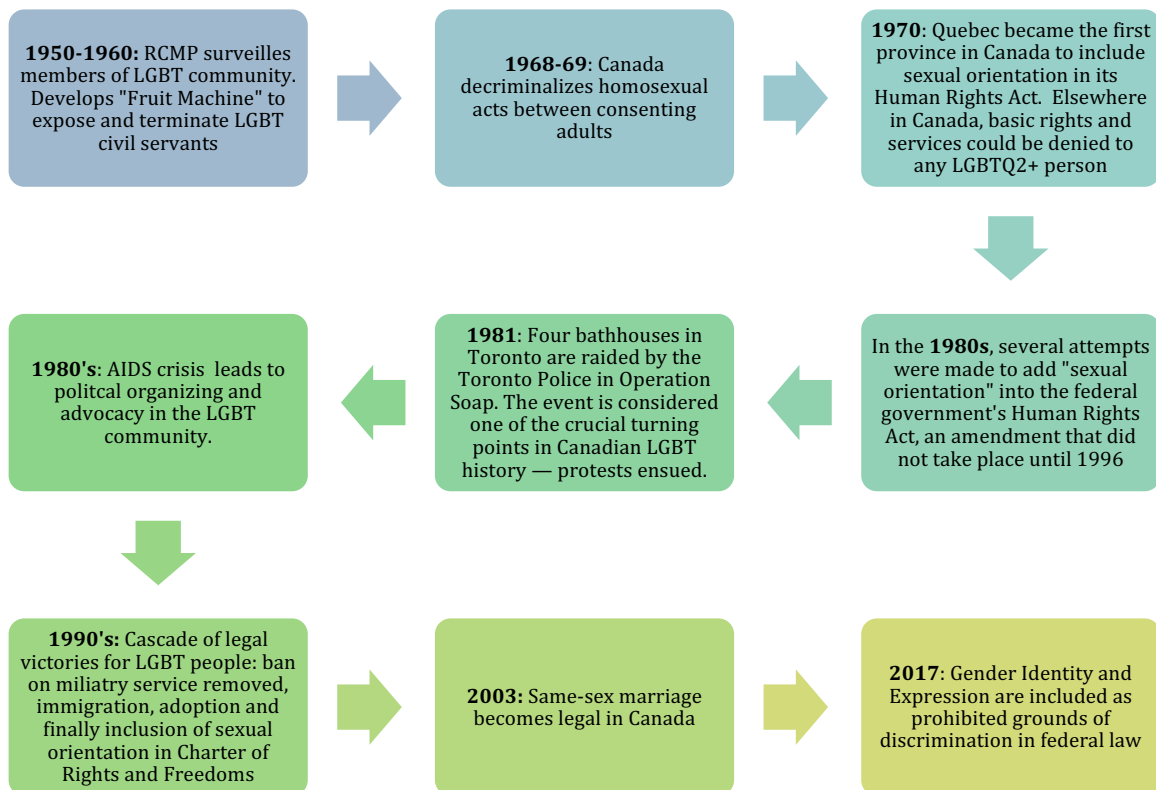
**1950-1960:** RCMP surveilles members of LGBT community. Develops "Fruit Machine" to expose and terminate LGBT civil servants

**1968-69**: Canada decriminalizes homosexual acts between consenting adults

**1970**: Quebec became the first province in Canada to include sexual orientation in its Human Rights Act. Elsewhere in Canada, basic rights and services could be denied to any LGBTQ2+ person

In the **1980s**, several attempts were made to add "sexual orientation" into the federal government's Human Rights Act, an amendment that did not take place until 1996

**1981**: Four bathhouses in Toronto are raided by the Toronto Police in Operation Soap. The event is considered one of the crucial turning points in Canadian LGBT history — protests ensued.

**1980's**: AIDS crisis leads to politcal organizing and advocacy in the LGBT community.

**1990's:** Cascade of legal victories for LGBT people: ban on miliatry service removed, immigration, adoption and finally inclusion of sexual orientation in Charter of Rights and Freedoms

**2003:** Same-sex marriage becomes legal in Canada

**2017**: Gender Identity and Expression are included as prohibited grounds of discrimination in federal law